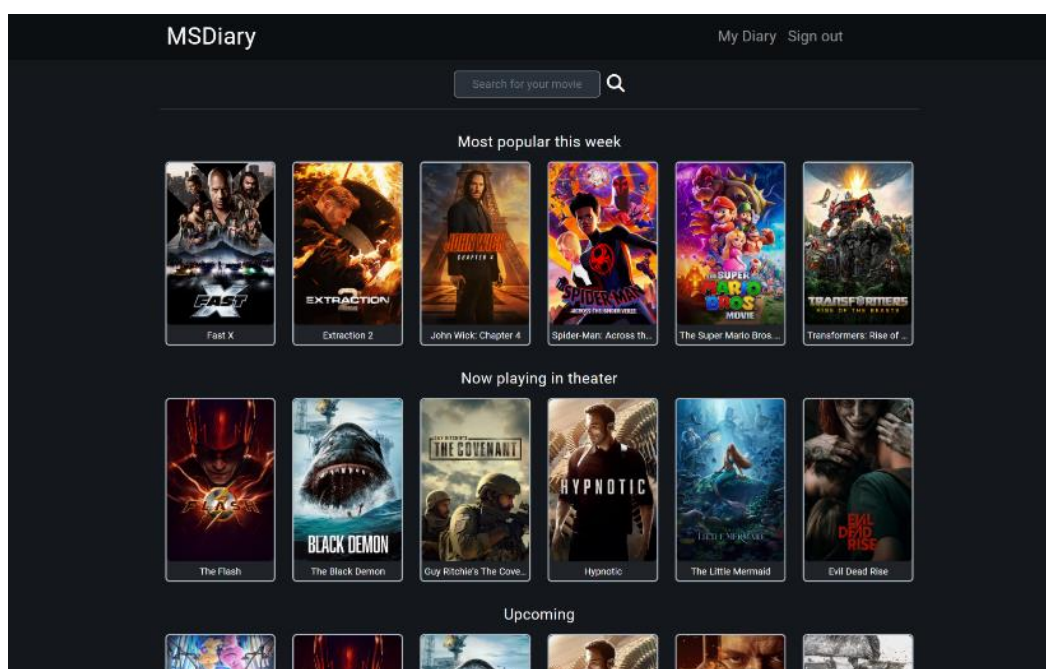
MSDiary

My Diary Sign out

Search for your movie

Most popular this week

FAST X
Fast X

EXTRACTION 2
Extraction 2

JOHN WICK CHAPTER 4
John Wick: Chapter 4

SPIDER-MAN ACROSS THE SPIDER-VERSE
Spider-Man: Across th...

THE SUPER MARIO BROS. MOVIE
The Super Mario Bros. ...

TRANSFORMERS RISE OF THE BEASTS
Transformers: Rise of ...

Now playing in theater

THE FLASH
The Flash

BLACK DEMON
The Black Demon

GUY RITCHIE'S THE COVENANT
Guy Ritchie's The Cove...

HYPNOTIC
Hypnotic

THE LITTLE MERMAID
The Little Mermaid

EVIL DEAD RISE
Evil Dead Rise

Upcoming